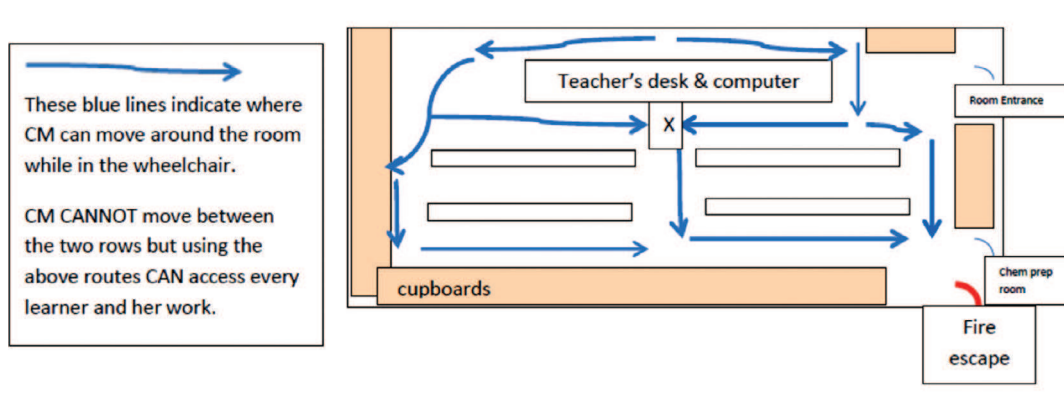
These blue lines indicate where CM can move around the room while in the wheelchair.

CM CANNOT move between the two rows but using the above routes CAN access every learner and her work.

Teacher's desk & computer

X

Room Entrance

cupboards

Chem prep room

Fire escape